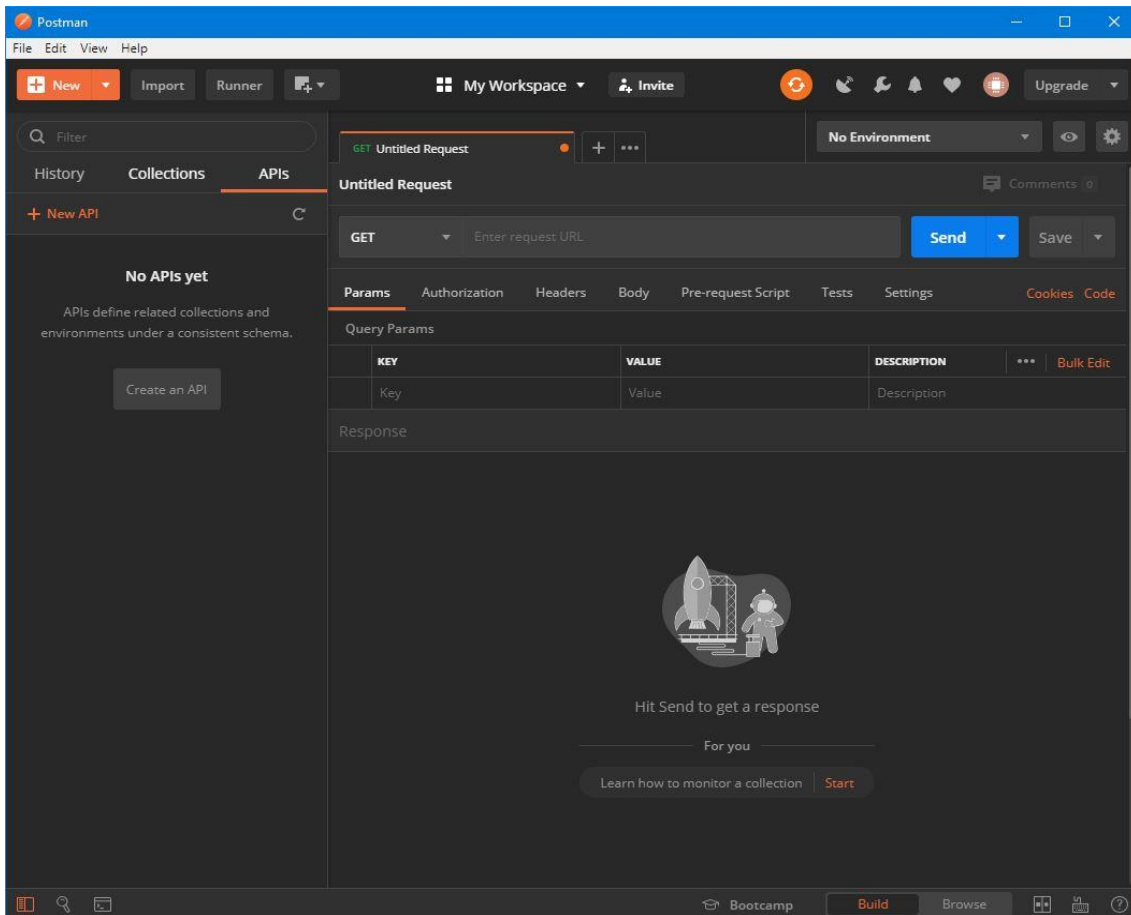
Postman

File Edit View Help

New Import Runner My Workspace Invite Upgrade

Filter

History Collections APIs

+ New API

No APIs yet

APIs define related collections and environments under a consistent schema.

Create an API

GET Untitled Request

No Environment

Untitled Request

Comments 0

GET Enter request URL Send Save

Params Authorization Headers Body Pre-request Script Tests Settings Cookies Code

Query Params

| KEY | VALUE | DESCRIPTION | ••• Bulk Edit |
|---|---|---|---|
| Key | Value | Description | |

Response

Hit Send to get a response

For you

Learn how to monitor a collection Start

Bootcamp Build Browse